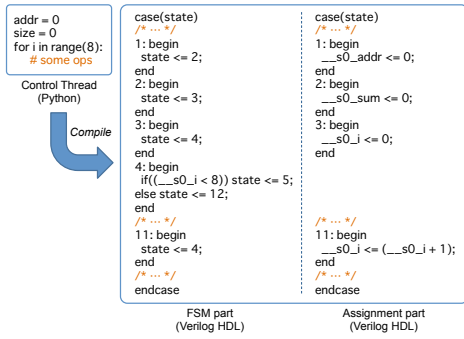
addr = 0
size = 0
for i in range(8):
# some ops

Control Thread
(Python)

Compile

case(state)
/* ... */
1: begin
state <= 2;
end
2: begin
state <= 3;
end
3: begin
state <= 4;
end
4: begin
if((__s0_i < 8)) state <= 5;
else state <= 12;
end
/* ... */
11: begin
state <= 4;
end
/* ... */
endcase

FSM part
(Verilog HDL)

case(state)
/* ... */
1: begin
__s0_addr <= 0;
end
2: begin
__s0_sum <= 0;
end
3: begin
__s0_i <= 0;
end
/* ... */
11: begin
__s0_i <= (__s0_i + 1);
end
/* ... */
endcase

Assignment part
(Verilog HDL)